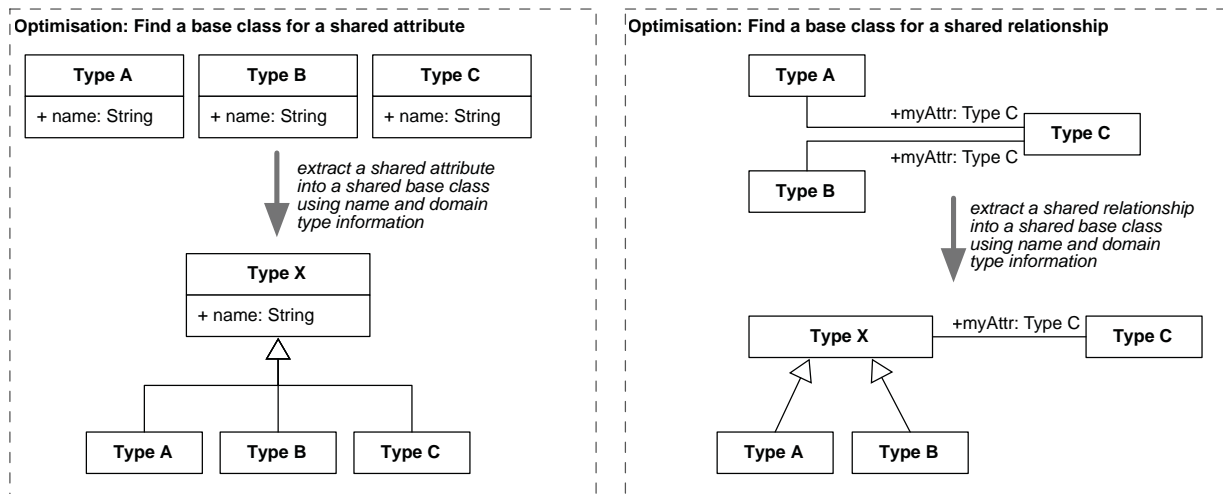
Optimisation: Find a base class for a shared attribute

Type A
+ name: String

Type B
+ name: String

Type C
+ name: String

extract a shared attribute into a shared base class using name and domain type information

Type X
+ name: String

Type A

Type B

Type C

Optimisation: Find a base class for a shared relationship

Type A

+myAttr: Type C

Type C

+myAttr: Type C

Type B

extract a shared relationship into a shared base class using name and domain type information

Type X

+myAttr: Type C

Type C

Type A

Type B